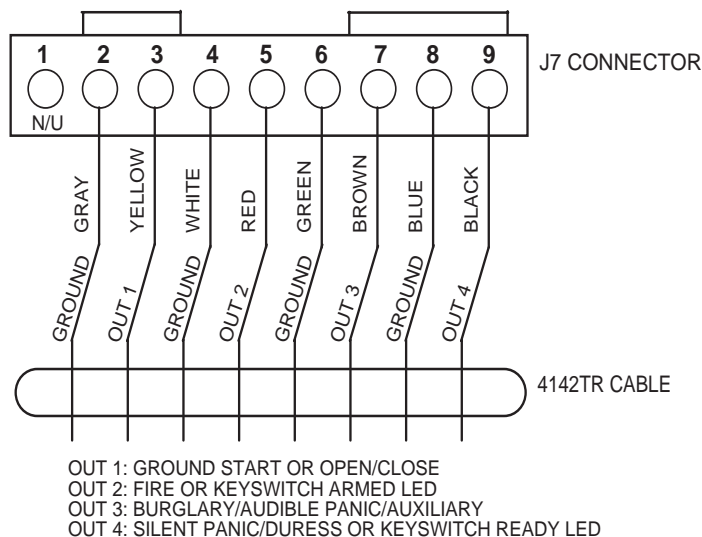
1 2 3 4 5 6 7 8 9
J7 CONNECTOR
N/U

GRAY YELLOW WHITE RED GREEN BROWN BLUE BLACK

GROUND OUT 1 GROUND OUT 2 GROUND OUT 3 GROUND OUT 4

4142TR CABLE

OUT 1: GROUND START OR OPEN/CLOSE
OUT 2: FIRE OR KEYSWITCH ARMED LED
OUT 3: BURGLARY/AUDIBLE PANIC/AUXILIARY
OUT 4: SILENT PANIC/DURESS OR KEYSWITCH READY LED